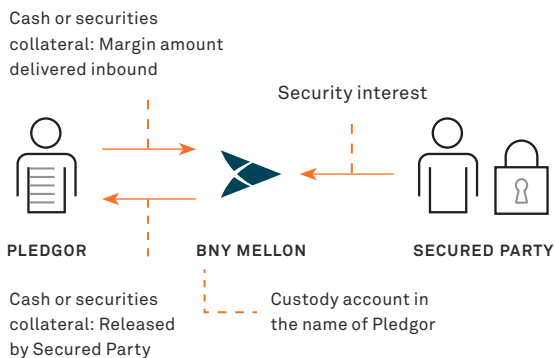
Cash or securities collateral: Margin amount delivered inbound

Security interest

PLEDGOR

BNY MELLON

SECURED PARTY

Cash or securities collateral: Released by Secured Party

Custody account in the name of Pledgor